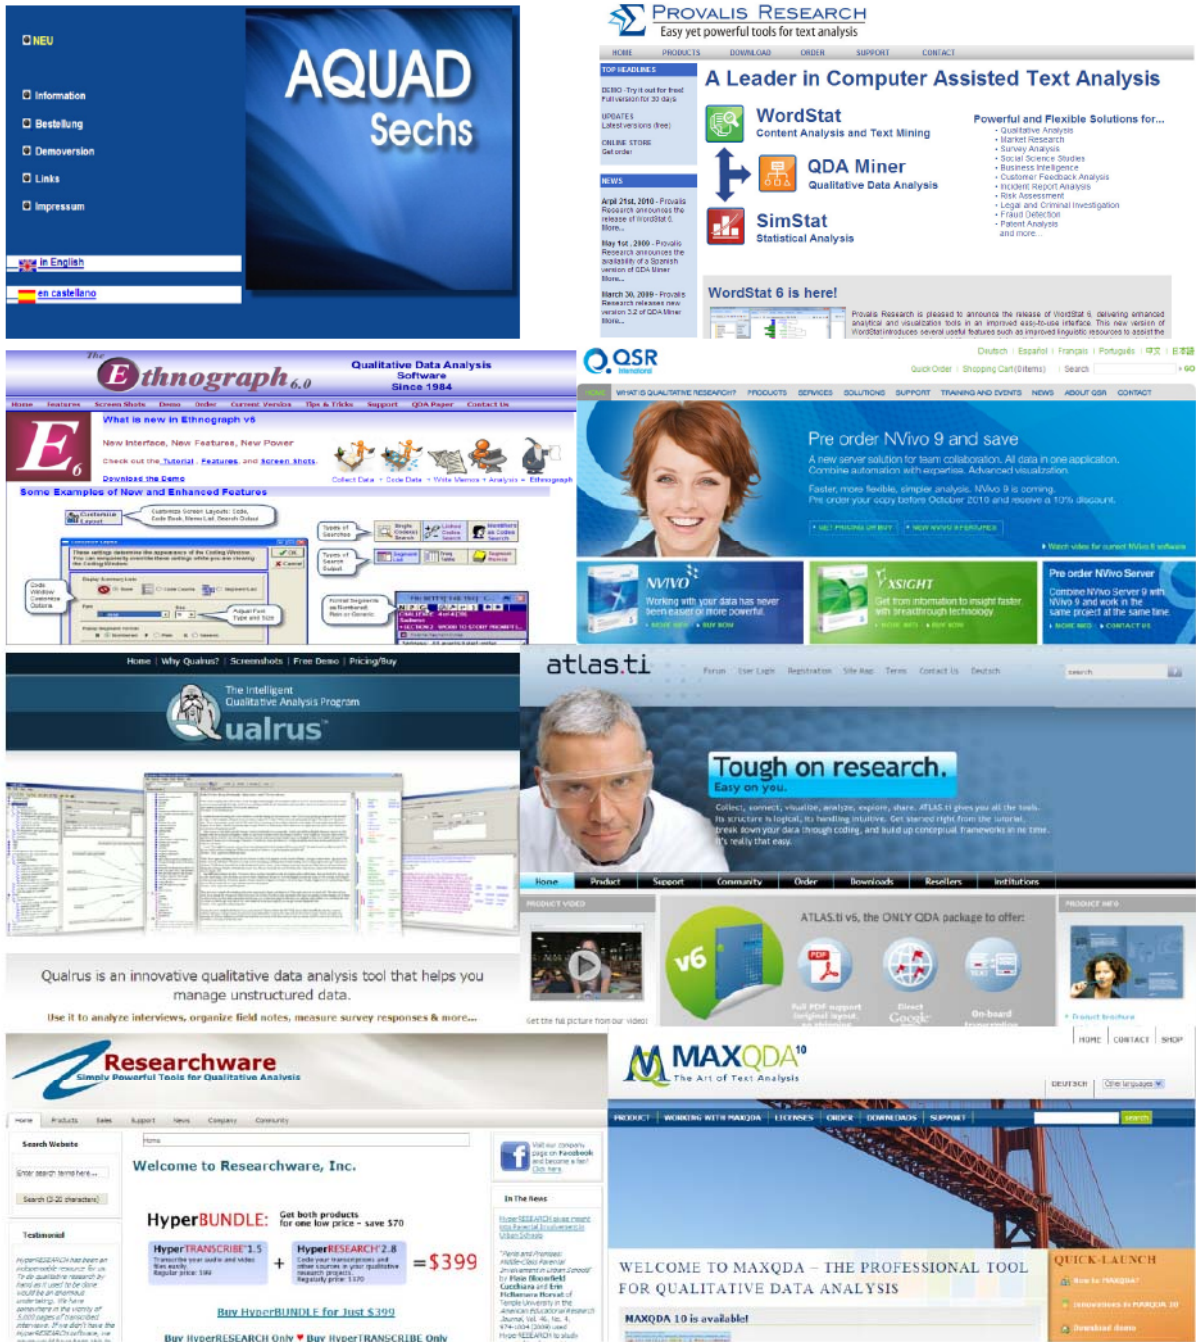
NEU

Information
Bestellung
Demoversion
Links
Impressum

in English
en castellano

AQUAD
Sechs

PROVALIS RESEARCH
Easy yet powerful tools for text analysis

HOME PRODUCTS DOWNLOAD ORDER SUPPORT CONTACT

TOP HEADLINES
DEMO - Try it out for free! Full version for 30 days
UPDATES Latest versions (free)
ONLINE STORE Get order

NEWS
April 21st, 2010 - Provalis Research announces the release of WordStat 6. More...
May 1st, 2009 - Provalis Research announces the availability of a Spanish version of QDA Miner. More...
March 30, 2009 - Provalis Research releases new version 3.2 of QDA Miner. More...

A Leader in Computer Assisted Text Analysis

WordStat
Content Analysis and Text Mining
QDA Miner
Qualitative Data Analysis
SimStat
Statistical Analysis

Powerful and Flexible Solutions for...
- Qualitative Analysis
- Market Research
- Survey Analysis
- Social Science Studies
- Business Intelligence
- Customer Feedback Analysis
- Incident Report Analysis
- Risk Assessment
- Legal and Criminal Investigation
- Fraud Detection
- Patent Analysis
and more...

WordStat 6 is here!
Provalis Research is pleased to announce the release of WordStat 6, delivering enhanced analytical and visualization tools in an improved easy-to-use interface. This new version of WordStat introduces several useful features such as improved linguistic resources to assist the

The Ethnograph 6.0
Qualitative Data Analysis Software Since 1984
Home Features Screen Shots Demo Order Current Version Tips & Tricks Support QDA Paper Contact Us
What is new in Ethnograph v6
New Interface, New Features, New Power
Check out the Tutorial, Features, and Screen shots.
Download the Demo
Collect Data → Code Data → Write Memos → Analysis → Ethnograph
Some Examples of New and Enhanced Features

QSR International
Deutsch | Español | Français | Português | 中文 | 日本語
Quick Order | Shopping Cart (0 items) | Search
HOME WHAT IS QUALITATIVE RESEARCH? PRODUCTS SERVICES SOLUTIONS SUPPORT TRAINING AND EVENTS NEWS ABOUT QSR CONTACT
Pre order NVivo 9 and save
A new server solution for team collaboration. All data in one application. Combine automation with expertise. Advanced visualization.
Faster, more flexible, simpler analysis. NVivo 9 is coming.
Pre order your copy before October 2010 and receive a 10% discount.
» GET PRICING OR BUY » NEW NVIVO 9 FEATURES
» Watch video for current NVivo 8 software
NVIVO 8
Working with your data has never been easier or more powerful.
» MORE INFO » BUY NOW
XSIGHT
Get from information to insight faster with breakthrough technology.
» MORE INFO » BUY NOW
Pre order NVivo Server
Combine NVivo Server 9 with NVivo 9 and work in the same project at the same time
» MORE INFO » CONTACT US

Home | Why Qualrus? | Screenshots | Free Demo | Pricing/Buy
The Intelligent Qualitative Analysis Program
Qualrus
Qualrus is an innovative qualitative data analysis tool that helps you manage unstructured data.
Use it to analyze interviews, organize field notes, measure survey responses & more...

atlas.ti
Forum User Login Registration Site Map Terms Contact Us Deutsch
search
Tough on research.
Easy on you.
Collect, connect, visualize, analyze, explore, share. ATLAS.ti gives you all the tools. Its structure is logical, its handling intuitive. Get started right from the tutorial, break down your data through coding, and build up conceptual frameworks in no time. It's really that easy.
Home Product Support Community Order Downloads Resellers Institutions
PRODUCT VIDEO
Get the full picture from our video!
ATLAS.ti v6, the ONLY QDA package to offer:
v6
Full PDF support
Direct Google
On-board
PRODUCT INFO
» Product brochure

Researchware
Simply Powerful Tools for Qualitative Analysis
Home Products Sales Support News Company Community
Search Website
Search
Testimonial
Home
Welcome to Researchware, Inc.
HyperBUNDLE: Get both products for one low price - save $70
HyperTRANSCRIBE 1.5
HyperRESEARCH 2.8
= $399
Buy HyperBUNDLE for Just $399
Buy HyperRESEARCH Only ♥ Buy HyperTRANSCRIBE Only
Visit our company page on Facebook and become a fan!
In The News

MAXQDA 10
The Art of Text Analysis
HOME | CONTACT | SHOP
DEUTSCH
PRODUCT WORKING WITH MAXQDA LICENSES ORDER DOWNLOADS SUPPORT
search
WELCOME TO MAXQDA – THE PROFESSIONAL TOOL FOR QUALITATIVE DATA ANALYSIS
MAXQDA 10 is available!
QUICK-LAUNCH
How to MAXQDA?
Innovations in MAXQDA 10
Download demo